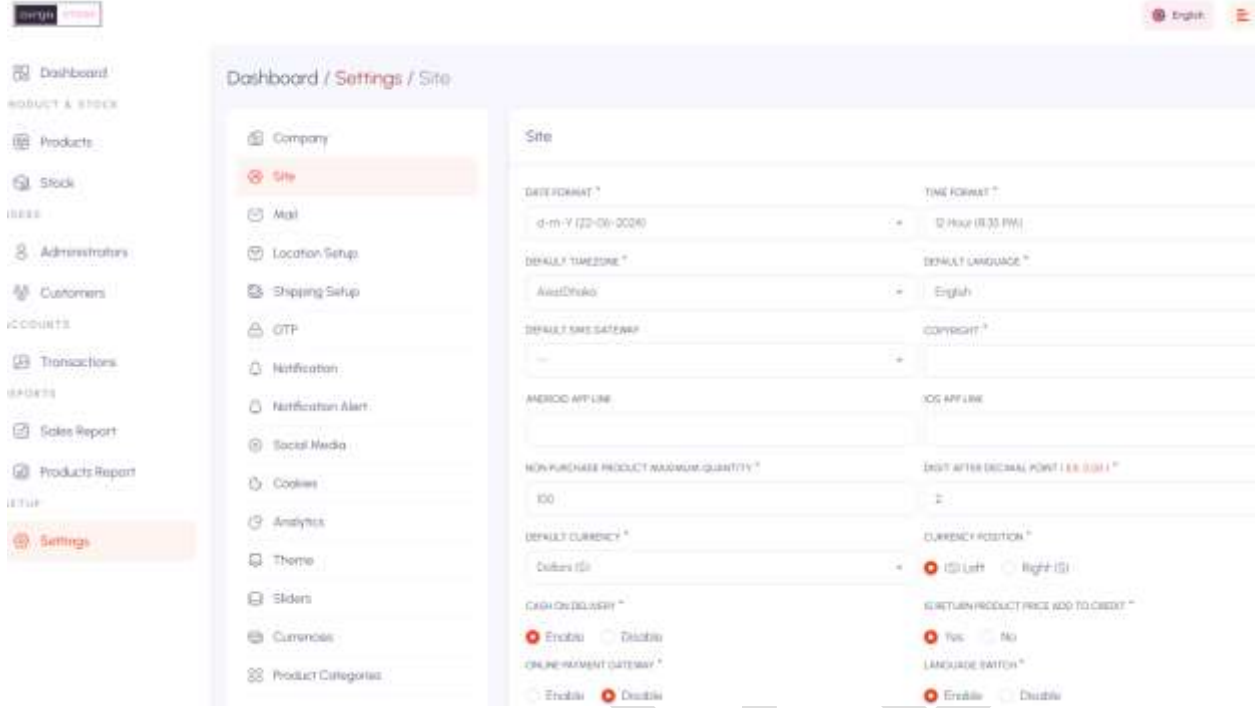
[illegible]

English

Dashboard
PRODUCT & STOCK
Products
Stock
USERS
Administrators
Customers
ACCOUNTS
Transactions
REPORTS
Sales Report
Products Report
SETUP
Settings

Dashboard / Settings / Site

Company
Site
Mail
Location Setup
Shipping Setup
OTP
Notification
Notification Alert
Social Media
Cookies
Analytics
Theme
Sliders
Currencies
Product Categories

Site

DATE FORMAT *
d-m-Y (22-06-2024)

TIME FORMAT *
12 Hour (8:35 PM)

DEFAULT TIMEZONE *
Asia/Dhaka

DEFAULT LANGUAGE *
English

DEFAULT SMS GATEWAY
--

COPYRIGHT *

ANDROID APP LINK

IOS APP LINK

NON PURCHASE PRODUCT MAXIMUM QUANTITY *
100

DIGIT AFTER DECIMAL POINT ( EX: 0.00 ) *
2

DEFAULT CURRENCY *
Dollars ($)

CURRENCY POSITION *
($) Left
Right ($)

CASH ON DELIVERY *
Enable
Disable

IS RETURN PRODUCT PRICE ADD TO CREDIT *
Yes
No

ONLINE PAYMENT GATEWAY *
Enable
Disable

LANGUAGE SWITCH *
Enable
Disable